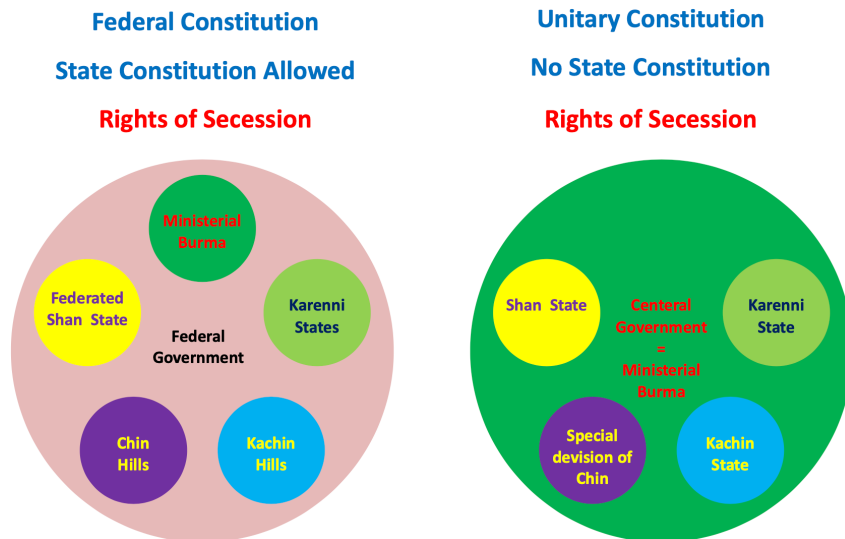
Federal Constitution

State Constitution Allowed

Rights of Secession

Ministerial Burma

Federated Shan State

Karenni States

Federal Government

Chin Hills

Kachin Hills

Unitary Constitution

No State Constitution

Rights of Secession

Shan State

Centeral Government = Ministerial Burma

Karenni State

Special devision of Chin

Kachin State